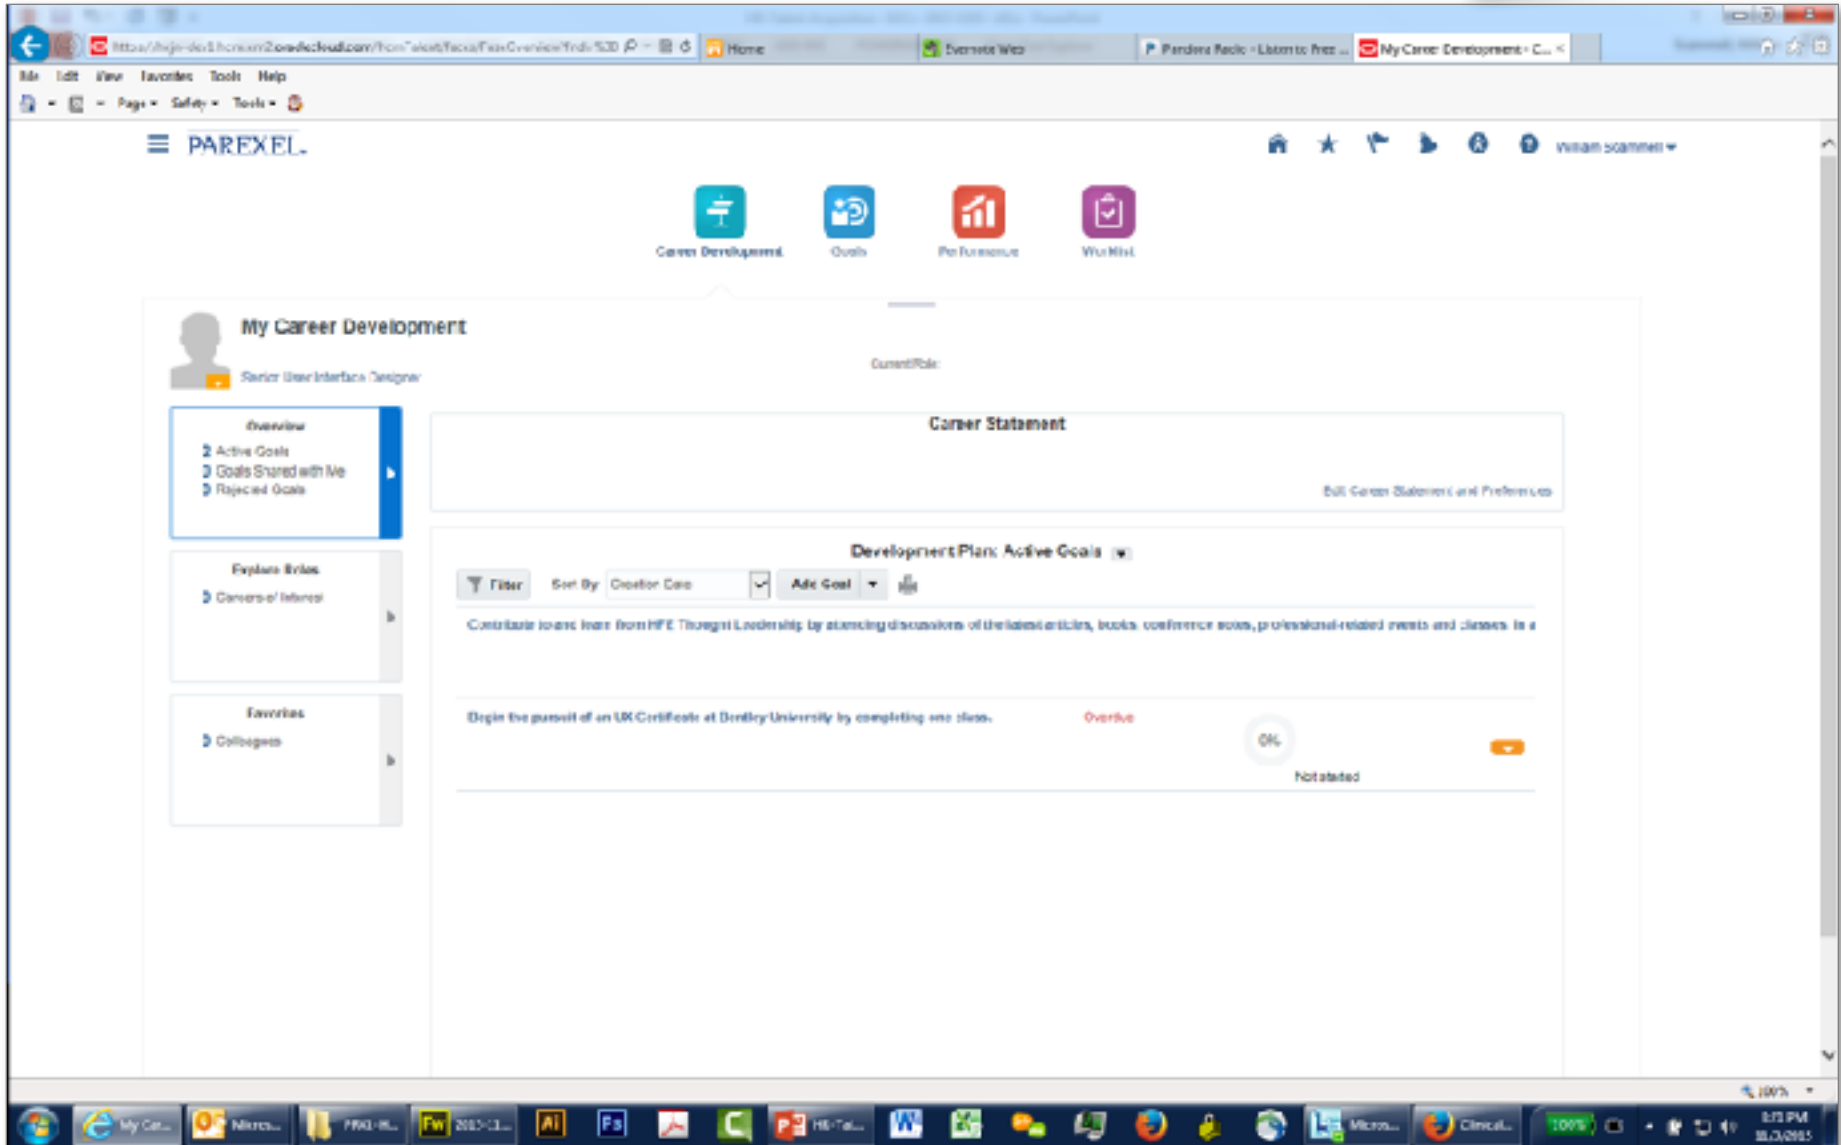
https://hcjn-dev1.hcm.em2.oraclecloud.com/hcmCore/faces/FuseOverview?fnd=%2F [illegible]
Home
Evernote Web
Pandora Radio - Listen to Free ...
My Career Development - C...

File Edit View Favorites Tools Help
Page ▾ Safety ▾ Tools ▾

PAREXEL.
William Scammell ▾

Career Development
Goals
Performance
Worklist

My Career Development
Senior User Interface Designer
Current Role:

Overview
Active Goals
Goals Shared with Me
Rejected Goals

Explore Roles
Careers of Interest

Favorites
Colleagues

Career Statement
Edit Career Statement and Preferences

Development Plan: Active Goals

Filter
Sort By
Creation Date
Add Goal

Contribute to and learn from HFE Thought Leadership by attending discussions of the latest articles, books, conference notes, professional-related events and classes. In a

Begin the pursuit of an UX Certificate at Bentley University by completing one class.
Overdue
0%
Not started

100%

My Car...
Micro...
PRAS-H...
2015-1...
Ai
Fs
HR-Tal...
Micro...
Clinical...
100%
5:13 PM
11/3/2015